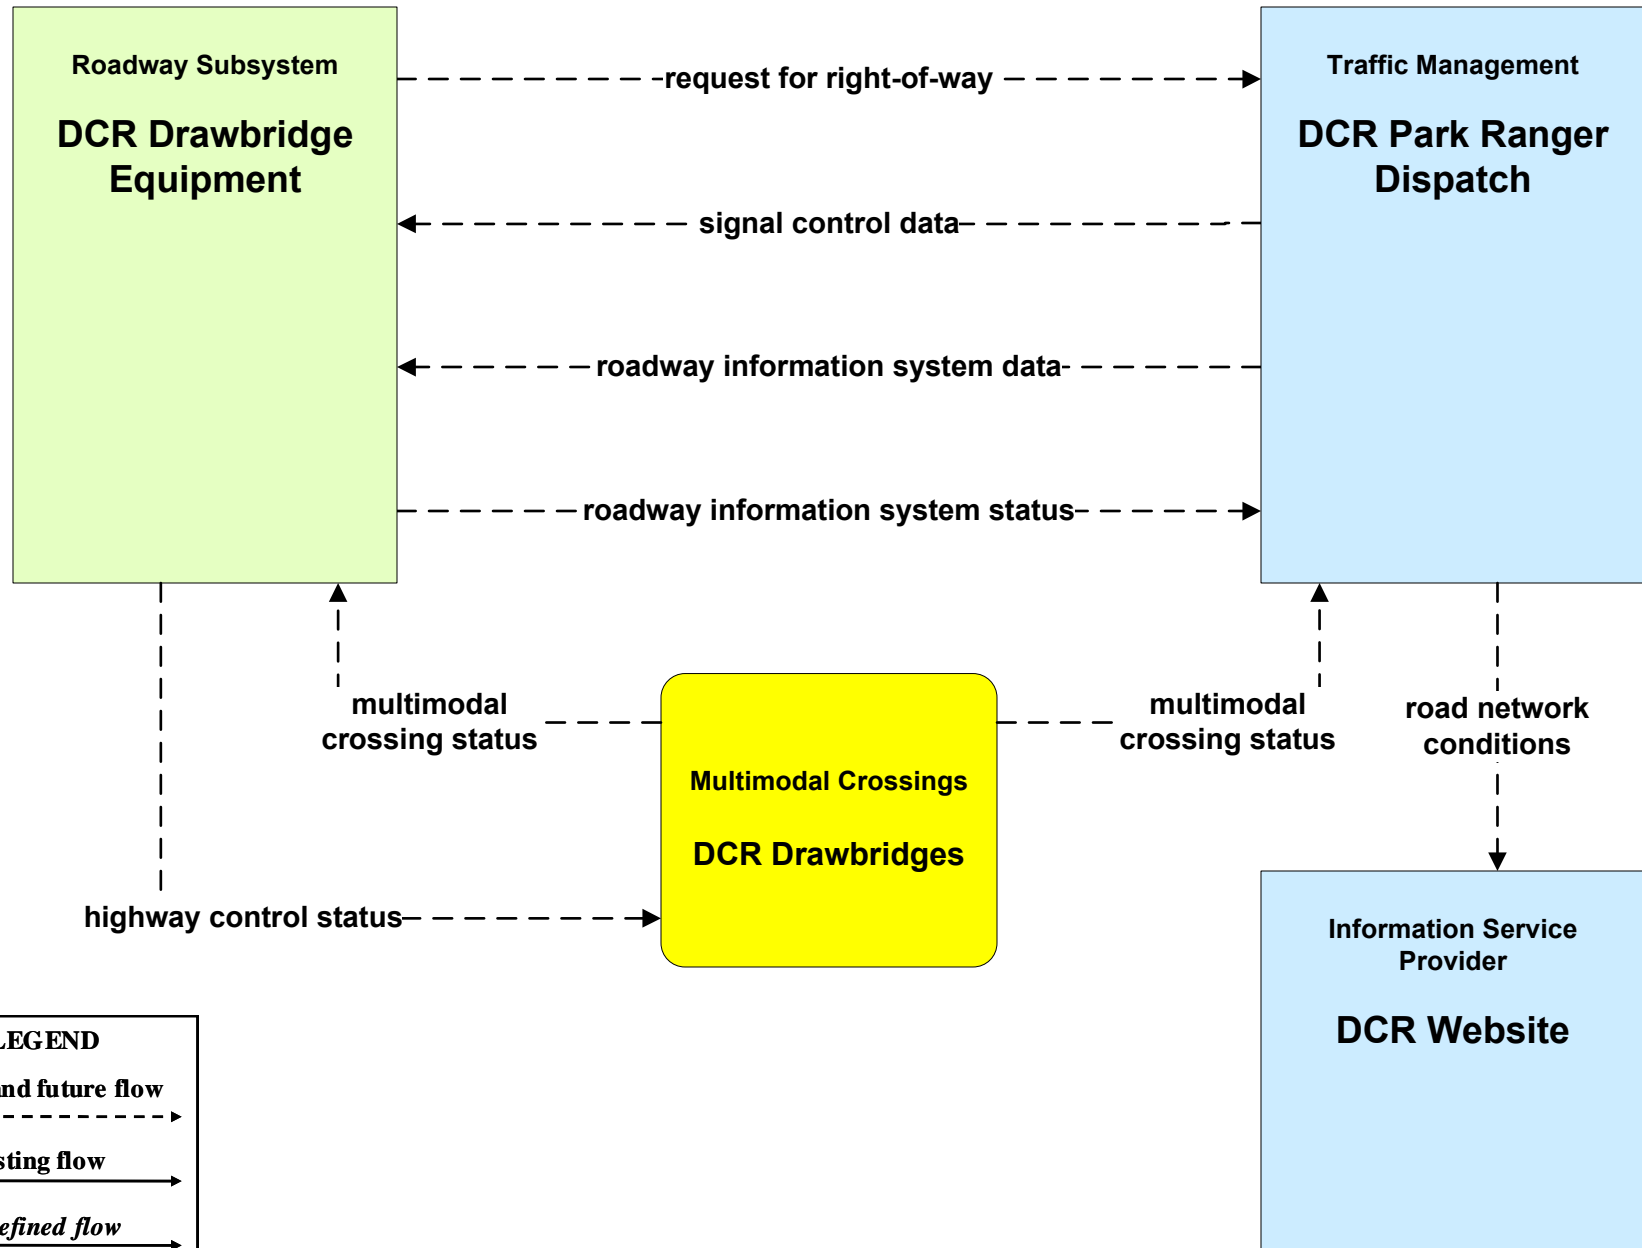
Roadway Subsystem

DCR Drawbridge Equipment

Traffic Management

DCR Park Ranger Dispatch

request for right-of-way

signal control data

roadway information system data

roadway information system status

multimodal crossing status

multimodal crossing status

road network conditions

Multimodal Crossings

DCR Drawbridges

highway control status

Information Service Provider

DCR Website

LEGEND

nd future flow

sting flow

efined flow